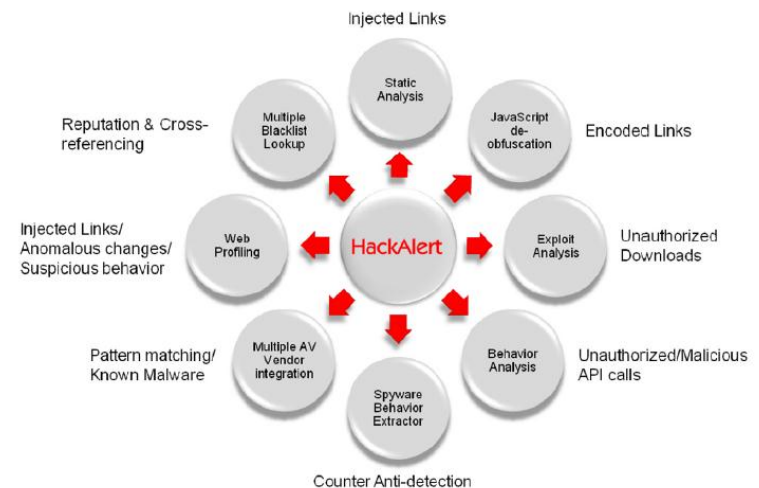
Injected Links

Static Analysis

Reputation & Cross-referencing

Multiple Blacklist Lookup

JavaScript de-obfuscation

Encoded Links

Injected Links/ Anomalous changes/ Suspicious behavior

Web Profiling

HackAlert

Exploit Analysis

Unauthorized Downloads

Pattern matching/ Known Malware

Multiple AV Vendor integration

Behavior Analysis

Unauthorized/Malicious API calls

Spyware Behavior Extractor

Counter Anti-detection